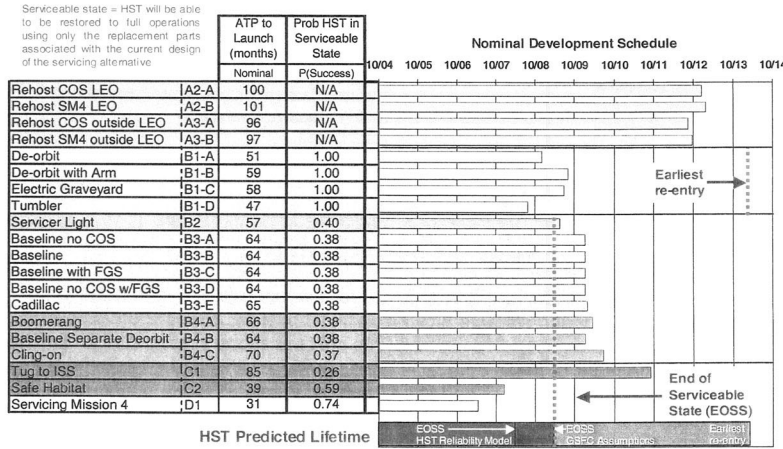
Serviceable state = HST will be able to be restored to full operations using only the replacement parts associated with the current design of the servicing alternative

| | | ATP to Launch (months) | Prob HST in Serviceable State |
|---|---|---|---|
| | | Nominal | P(Success) |
| Rehost COS LEO | A2-A | 100 | N/A |
| Rehost SM4 LEO | A2-B | 101 | N/A |
| Rehost COS outside LEO | A3-A | 96 | N/A |
| Rehost SM4 outside LEO | A3-B | 97 | N/A |
| De-orbit | B1-A | 51 | 1.00 |
| De-orbit with Arm | B1-B | 59 | 1.00 |
| Electric Graveyard | B1-C | 58 | 1.00 |
| Tumbler | B1-D | 47 | 1.00 |
| Servicer Light | B2 | 57 | 0.40 |
| Baseline no COS | B3-A | 64 | 0.38 |
| Baseline | B3-B | 64 | 0.38 |
| Baseline with FGS | B3-C | 64 | 0.38 |
| Baseline no COS w/FGS | B3-D | 64 | 0.38 |
| Cadillac | B3-E | 65 | 0.38 |
| Boomerang | B4-A | 66 | 0.38 |
| Baseline Separate Deorbit | B4-B | 64 | 0.38 |
| Cling-on | B4-C | 70 | 0.37 |
| Tug to ISS | C1 | 85 | 0.26 |
| Safe Habitat | C2 | 39 | 0.59 |
| Servicing Mission 4 | D1 | 31 | 0.74 |

Nominal Development Schedule

10/04 10/05 10/06 10/07 10/08 10/09 10/10 10/11 10/12 10/13 10/14

Earliest re-entry

End of Serviceable State (EOSS)

HST Predicted Lifetime

EOSS HST Reliability Model

EOSS CSFC Assumptions

Earliest re-entry